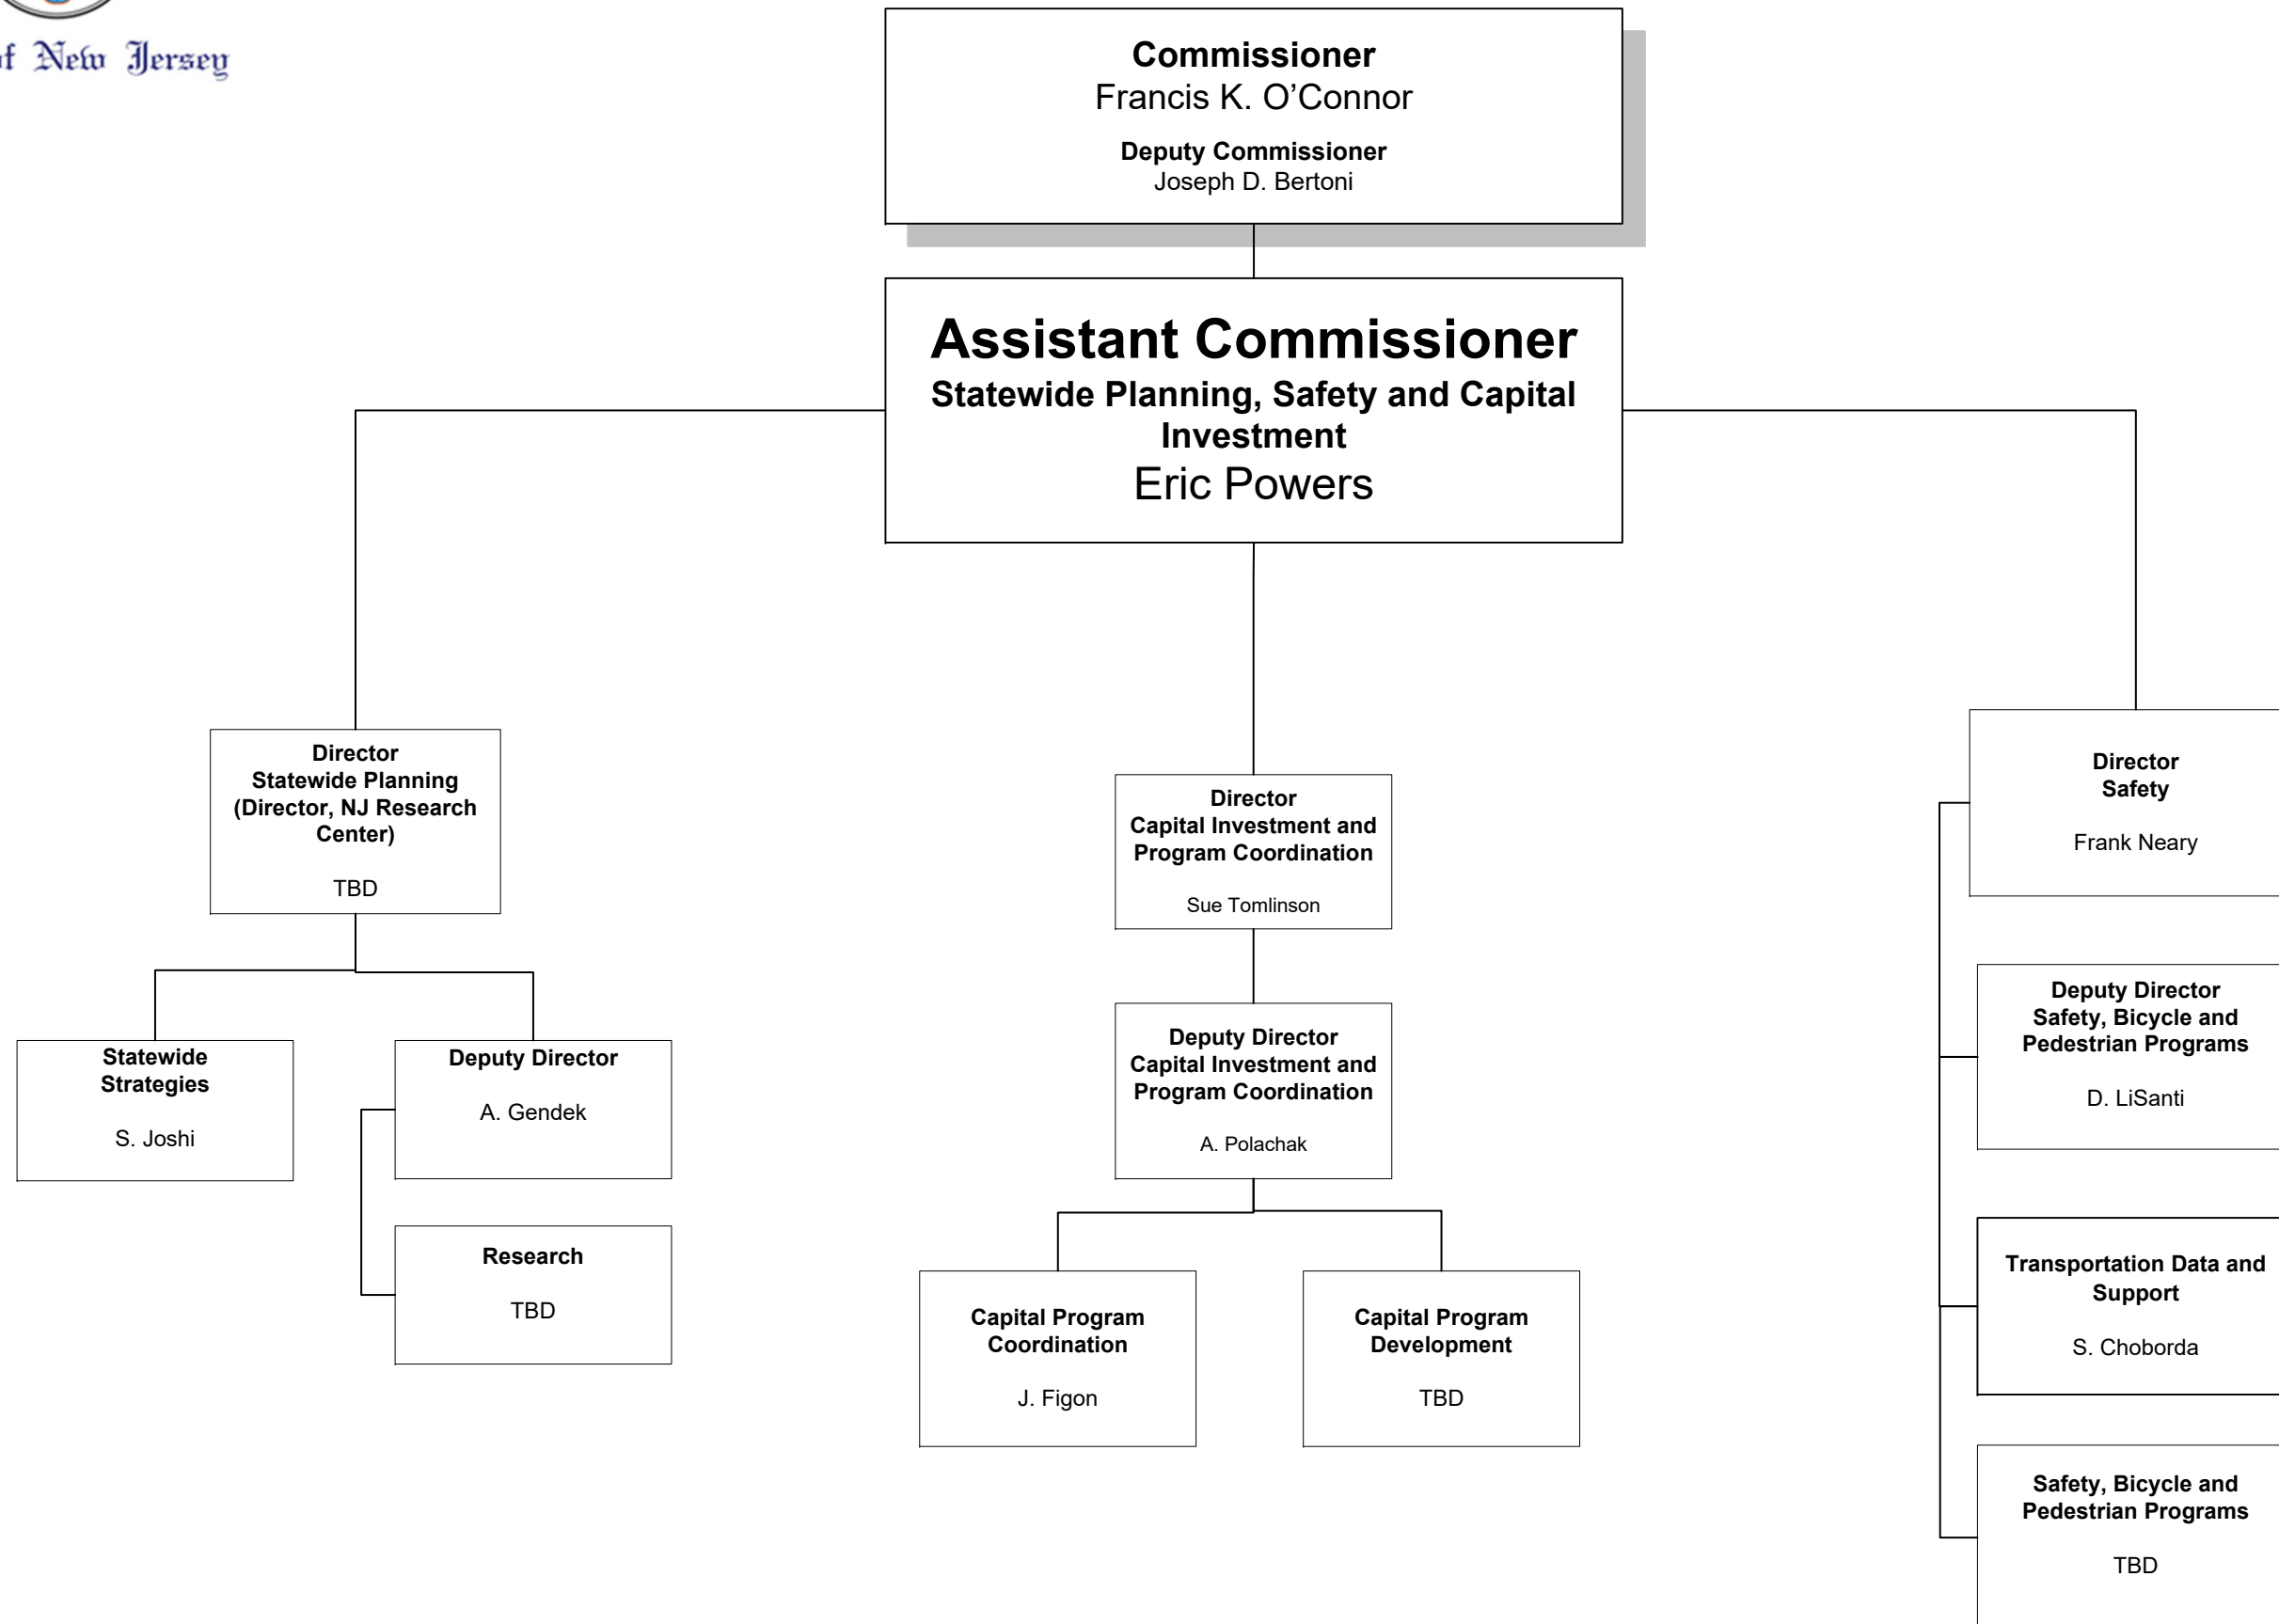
f New Jersey

**Commissioner**
Francis K. O'Connor

**Deputy Commissioner**
Joseph D. Bertoni

**Assistant Commissioner**
**Statewide Planning, Safety and Capital Investment**
Eric Powers

Director
Statewide Planning
(Director, NJ Research Center)
TBD

Statewide Strategies
S. Joshi

Deputy Director
A. Gendek

Research
TBD

Director
Capital Investment and Program Coordination
Sue Tomlinson

Deputy Director
Capital Investment and Program Coordination
A. Polachak

Capital Program Coordination
J. Figon

Capital Program Development
TBD

Director
Safety
Frank Neary

Deputy Director
Safety, Bicycle and Pedestrian Programs
D. LiSanti

Transportation Data and Support
S. Choborda

Safety, Bicycle and Pedestrian Programs
TBD